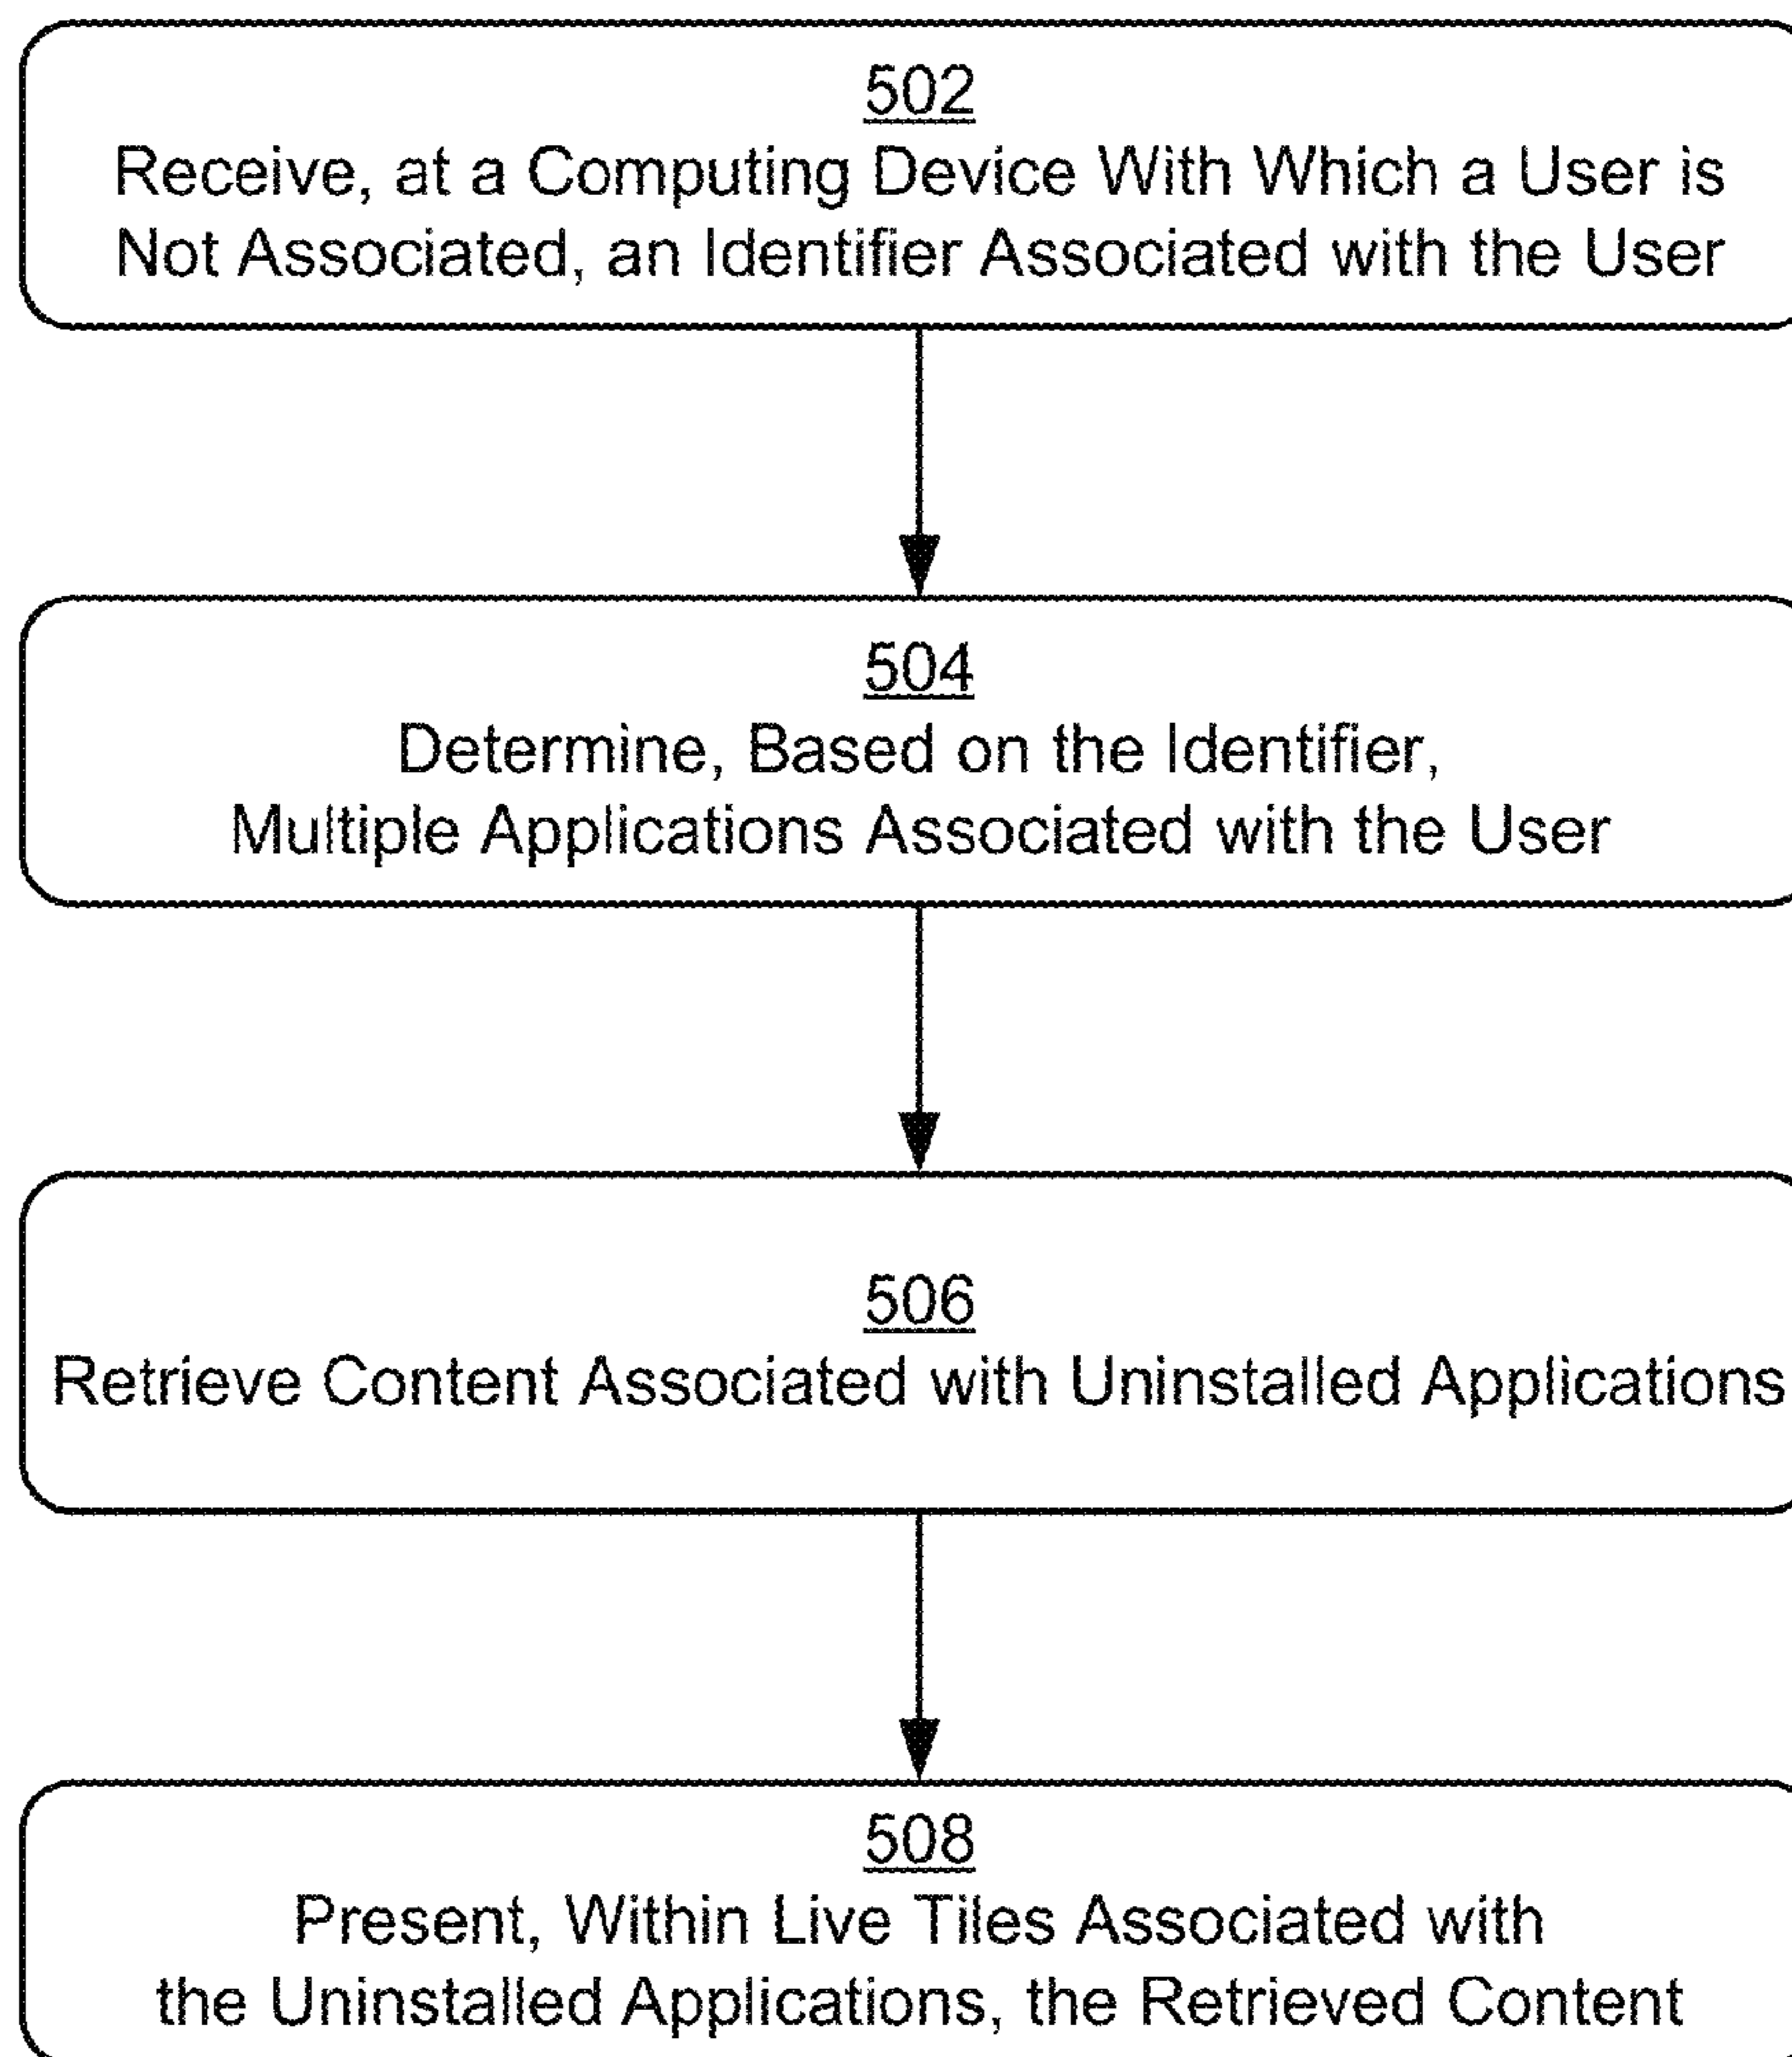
502
Receive, at a Computing Device With Which a User is Not Associated, an Identifier Associated with the User

504
Determine, Based on the Identifier, Multiple Applications Associated with the User

506
Retrieve Content Associated with Uninstalled Applications

508
Present, Within Live Tiles Associated with the Uninstalled Applications, the Retrieved Content